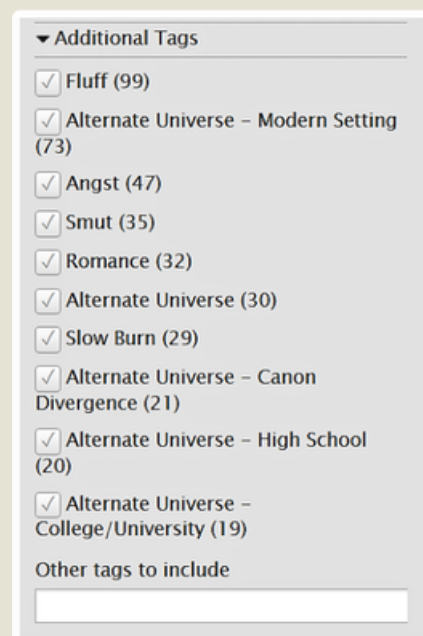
▾ Additional Tags

Fluff (99)

Alternate Universe - Modern Setting (73)

Angst (47)

Smut (35)

Romance (32)

Alternate Universe (30)

Slow Burn (29)

Alternate Universe - Canon Divergence (21)

Alternate Universe - High School (20)

Alternate Universe - College/University (19)

Other tags to include